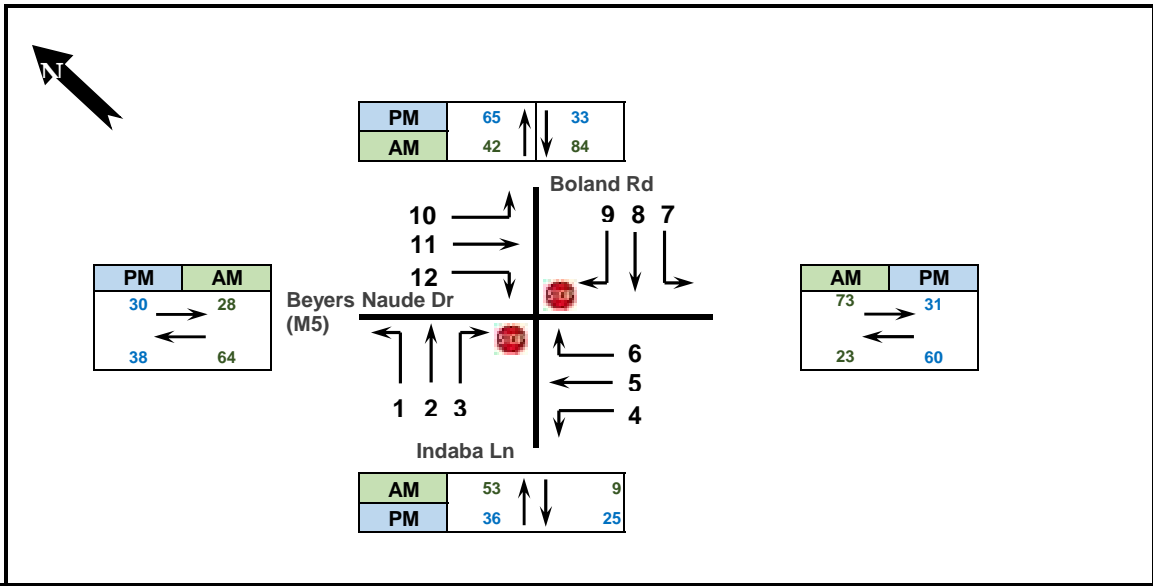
N

| PM | 65 | 33 |
|---|---|---|
| AM | 42 | 84 |

Boland Rd

10
11
12

9 8 7

| PM | AM |
|---|---|
| 30 | 28 |
| 38 | 64 |

Beyers Naude Dr (M5)

STOP

STOP

| AM | PM |
|---|---|
| 73 | 31 |
| 23 | 60 |

6
5
4

1 2 3

Indaba Ln

| AM | 53 | 9 |
|---|---|---|
| PM | 36 | 25 |